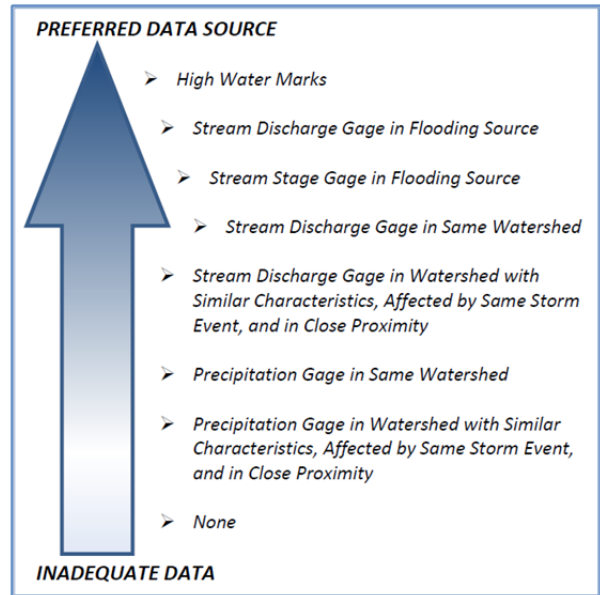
PREFERRED DATA SOURCE

➢ High Water Marks

➢ Stream Discharge Gage in Flooding Source

➢ Stream Stage Gage in Flooding Source

➢ Stream Discharge Gage in Same Watershed

➢ Stream Discharge Gage in Watershed with Similar Characteristics, Affected by Same Storm Event, and in Close Proximity

➢ Precipitation Gage in Same Watershed

➢ Precipitation Gage in Watershed with Similar Characteristics, Affected by Same Storm Event, and in Close Proximity

➢ None

INADEQUATE DATA